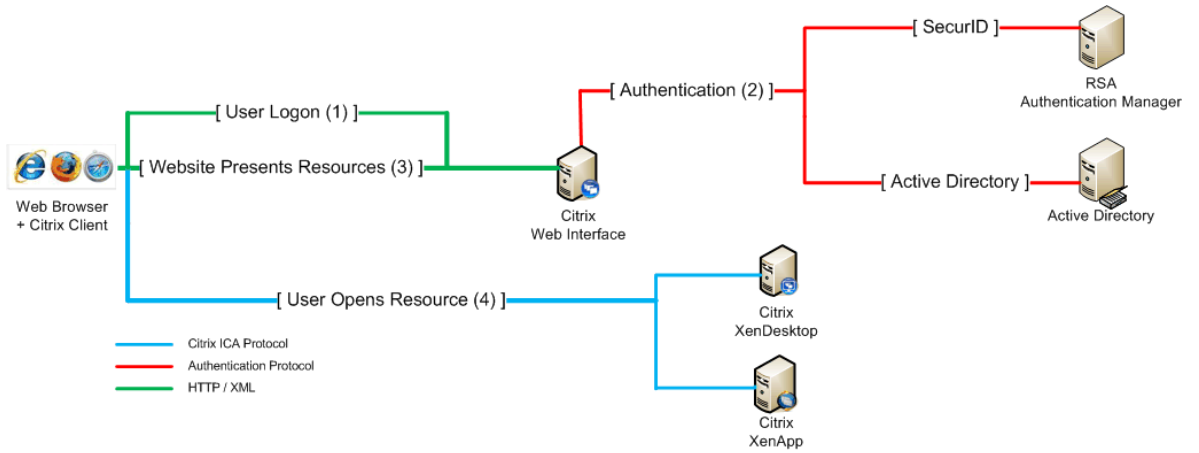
[ SecurID ]

RSA
Authentication Manager

[ Authentication (2) ]

[ User Logon (1) ]

[ Website Presents Resources (3) ]

Web Browser
+ Citrix Client

Citrix
Web Interface

[ Active Directory ]

Active Directory

[ User Opens Resource (4) ]

Citrix
XenDesktop

Citrix
XenApp

Citrix ICA Protocol
Authentication Protocol
HTTP / XML